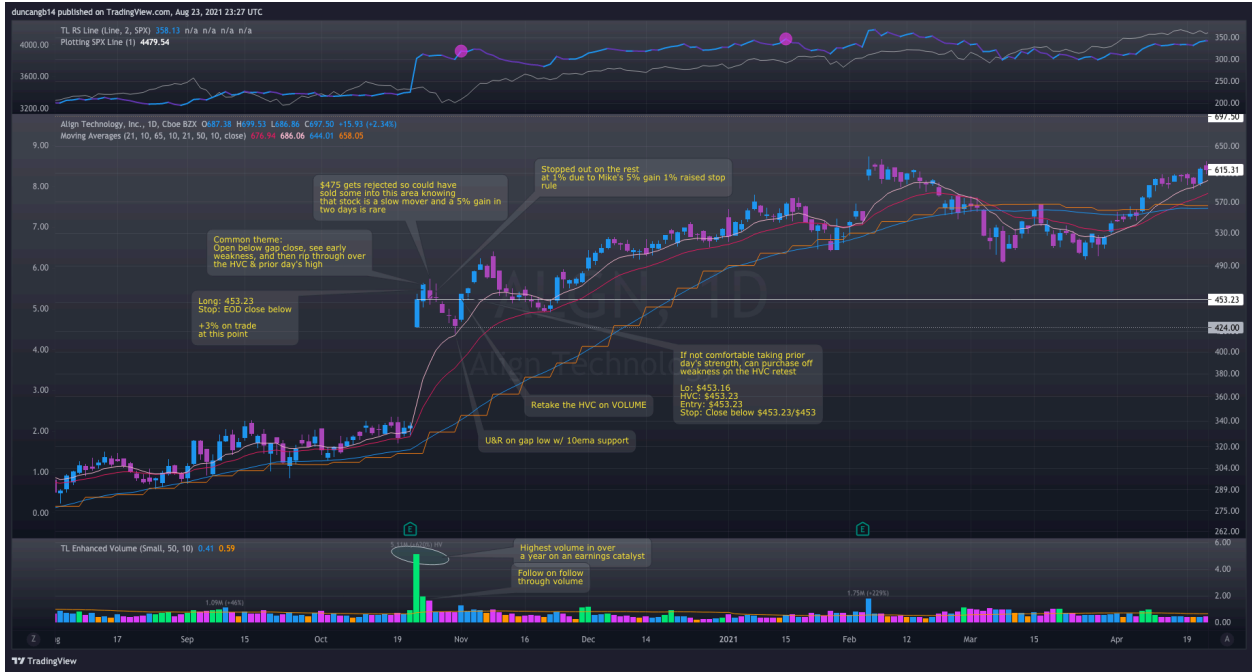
duncangb14 published on TradingView.com, Aug 23, 2021 23:27 UTC

TL RS Line (Line, 2, SPX) 358.13 n/a n/a n/a n/a
Plotting SPX Line (1) 4479.54

4000.00
3600.00
3200.00

350.00
300.00
250.00
200.00

Align Technology, Inc., 1D, Cboe BZX O687.38 H699.53 L686.86 C697.50 +15.93 (+2.34%)
Moving Averages (21, 10, 65, 10, 21, 50, 10, close) 674.94 686.06 644.01 658.05

ALIGN, 1D
Align Technolo

Stopped out on the rest at 1% due to Mike's 5% gain 1% raised stop rule

$475 gets rejected so could have sold some into this area knowing that stock is a slow mover and a 5% gain in two days is rare

Common theme:
Open below gap close, see early weakness, and then rip through over the HVC & prior day's high

Long: 453.23
Stop: EOD close below

+3% on trade at this point

If not comfortable taking prior day's strength, can purchase off weakness on the HVC retest

Lo: $453.16
HVC: $453.23
Entry: $453.23
Stop: Close below $453.23/$453

Retake the HVC on VOLUME

U&R on gap low w/ 10ema support

9.00
8.00
7.00
6.00
5.00
4.00
3.00
2.00
1.00
0.00

697.50
650.00
615.31
570.00
530.00
490.00
453.23
424.00
400.00
380.00
360.00
340.00
320.00
304.00
289.00
275.00
262.00

E
E

TL Enhanced Volume (Small, 50, 10) 0.41 0.59

Highest volume in over a year on an earnings catalyst

Follow on follow through volume

1.09M (+46%)
1.75M (+229%)

6.00
4.00
2.00
0.00

Z
g 17 Sep 15 Oct 19 Nov 16 Dec 14 2021 15 Feb 12 Mar 15 Apr 19

TradingView